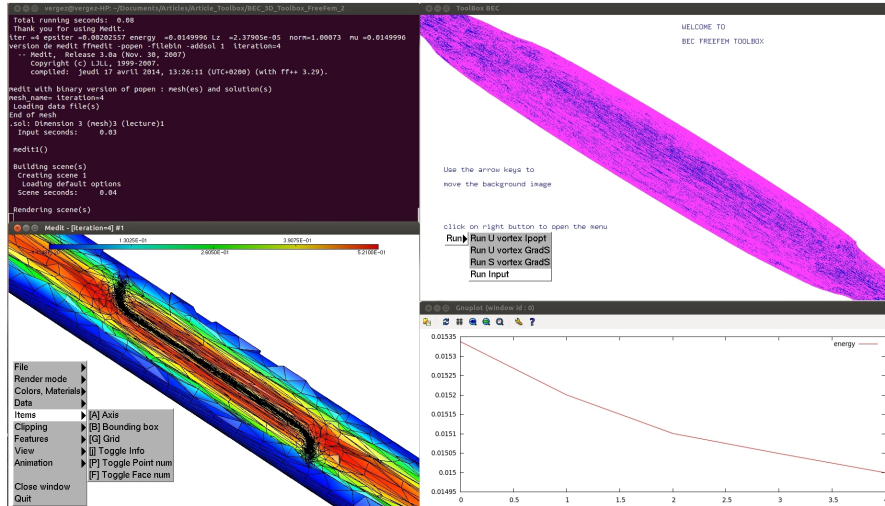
vergez@vergez-HP: ~/Documents/Articles/Article_Toolbox/BEC_3D_Toolbox_FreeFem_2

Total running seconds: 0.08
Thank you for using Medit.
iter =4 epsiter =0.00202557 energy =0.0149996 Lz =2.37905e-05 norm=1.00073 mu =0.0149996
version de medit ffmedit -popen -filebin -addsol 1 iteration=4
-- Medit, Release 3.0a (Nov. 30, 2007)
Copyright (c) LJLL, 1999-2007.
compiled: jeudi 17 avril 2014, 13:26:11 (UTC+0200) (with ff++ 3.29).

medit with binary version of popen : mesh(es) and solution(s)
mesh_name= iteration=4
Loading data file(s)
End of mesh
.sol: Dimension 3 (mesh)3 (lecture)1
Input seconds: 0.03

medit1()

Building scene(s)
Creating scene 1
Loading default options
Scene seconds: 0.04

Rendering scene(s)

ToolBox BEC

WELCOME TO
BEC FREEFEM TOOLBOX

Use the arrow keys to
move the background image

click on right button to open the menu
Run
Run U vortex Ipopt
Run U vortex GradS
Run S vortex GradS
Run Input

Medit - [iteration=4] #1
1.3025E-01
3.9075E-01
2.6050E-01
5.2100E-01

File
Render mode
Colors, Materials
Data
Items
Clipping
Features
View
Animation
Close window
Quit

[A] Axis
[B] Bounding box
[G] Grid
[I] Toggle Info
[P] Toggle Point num
[F] Toggle Face num

Gnuplot (window id : 0)

energy

| |
|---|
| 0.01535 |
| 0.0153 |
| 0.01525 |
| 0.0152 |
| 0.01515 |
| 0.0151 |
| 0.01505 |
| 0.015 |
| 0.01495 |

0 0.5 1 1.5 2 2.5 3 3.5 4